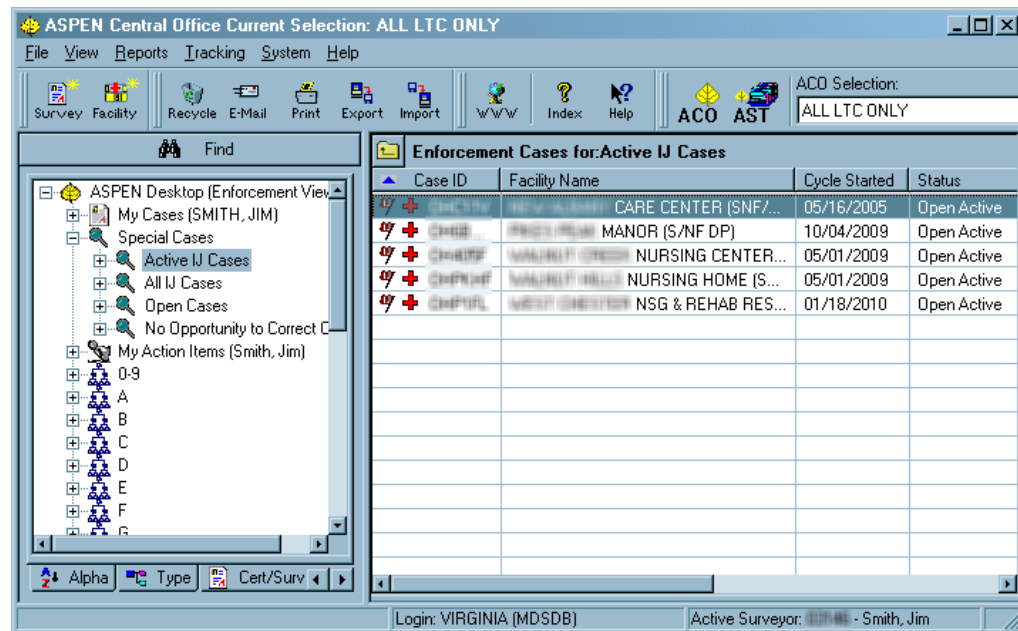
ASPEN Central Office Current Selection: ALL LTC ONLY

File View Reports Tracking System Help

Survey Facility Recycle E-Mail Print Export Import WWW Index Help ACO AST

ACO Selection:
ALL LTC ONLY

Find

ASPEN Desktop (Enforcement View)
My Cases (SMITH, JIM)
Special Cases
Active IJ Cases
All IJ Cases
Open Cases
No Opportunity to Correct C
My Action Items (Smith, Jim)
0-9
A
B
C
D
E
F
G

Alpha Type Cert/Surv

Enforcement Cases for:Active IJ Cases

| Case ID | Facility Name | Cycle Started | Status |
|---|---|---|---|
| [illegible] | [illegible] CARE CENTER (SNF/... | 05/16/2005 | Open Active |
| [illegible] | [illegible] MANOR (S/NF DP) | 10/04/2009 | Open Active |
| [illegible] | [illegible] NURSING CENTER... | 05/01/2009 | Open Active |
| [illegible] | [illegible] NURSING HOME (S... | 05/01/2009 | Open Active |
| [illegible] | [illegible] NSG & REHAB RES... | 01/18/2010 | Open Active |

Login: VIRGINIA (MDSDB) Active Surveyor: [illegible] - Smith, Jim